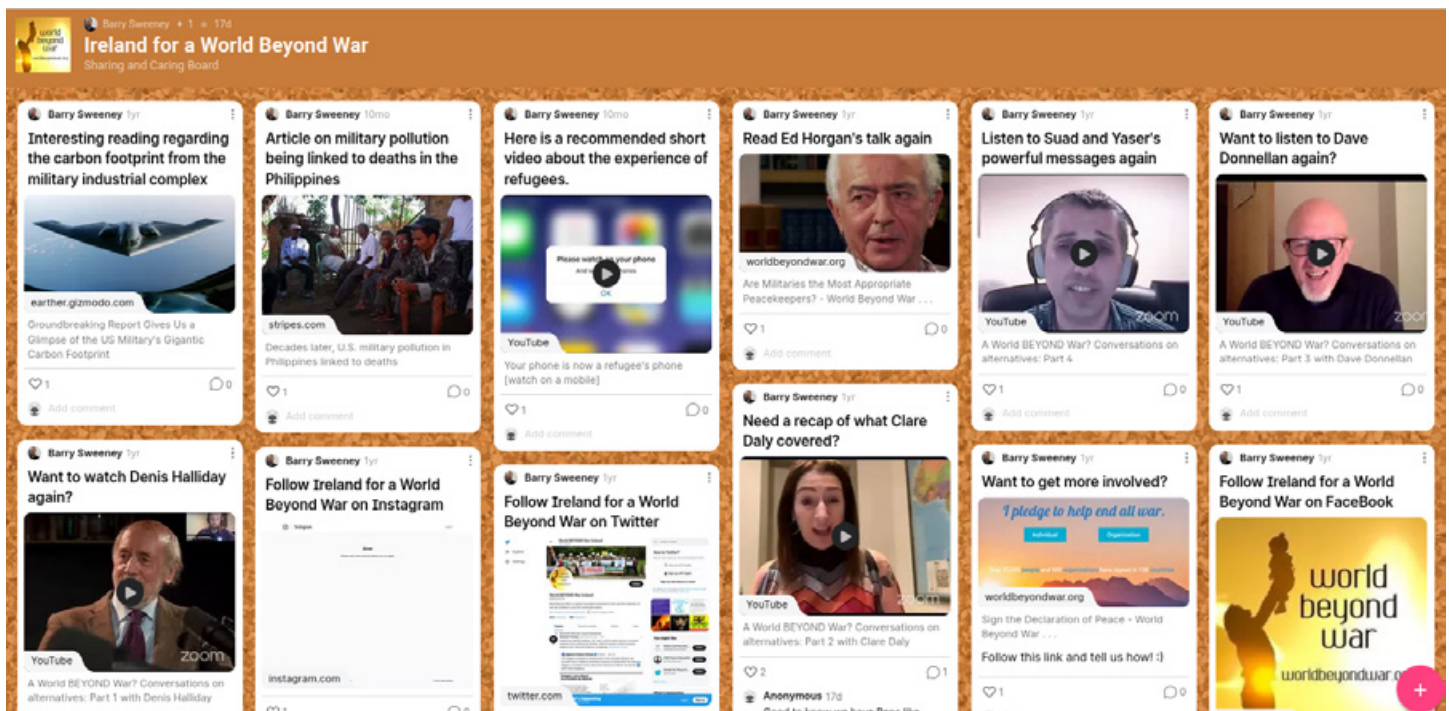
world beyond war

Barry Sweeney • 1 • 17d

Ireland for a World Beyond War

Sharing and Caring Board

Barry Sweeney 1yr

Interesting reading regarding the carbon footprint from the military industrial complex

earther.gizmodo.com

Groundbreaking Report Gives Us a Glimpse of the US Military's Gigantic Carbon Footprint

1 0

Add comment

Barry Sweeney 10mo

Article on military pollution being linked to deaths in the Philippines

stripes.com

Decades later, U.S. military pollution in Philippines linked to deaths

1 0

Add comment

Barry Sweeney 10mo

Here is a recommended short video about the experience of refugees.

Please watch on your phone

OK

YouTube

Your phone is now a refugee's phone [watch on a mobile]

1 0

Add comment

Barry Sweeney 1yr

Read Ed Horgan's talk again

worldbeyondwar.org

Are Militaries the Most Appropriate Peacekeepers? - World Beyond War . . .

1 0

Add comment

Barry Sweeney 1yr

Listen to Suad and Yaser's powerful messages again

YouTube

zoom

A World BEYOND War? Conversations on alternatives: Part 4

1 0

Add comment

Barry Sweeney 1yr

Want to listen to Dave Donnellan again?

YouTube

zoom

A World BEYOND War? Conversations on alternatives: Part 3 with Dave Donnellan

1 0

Add comment

Barry Sweeney 1yr

Want to watch Denis Halliday again?

YouTube

zoom

A World BEYOND War? Conversations on alternatives: Part 1 with Denis Halliday

Barry Sweeney 1yr

Follow Ireland for a World Beyond War on Instagram

instagram.com

Barry Sweeney 1yr

Follow Ireland for a World Beyond War on Twitter

twitter.com

Barry Sweeney 1yr

Need a recap of what Clare Daly covered?

YouTube

zoom

A World BEYOND War? Conversations on alternatives: Part 2 with Clare Daly

2 1

Anonymous 17d

Barry Sweeney 1yr

Want to get more involved?

I pledge to help end all war.

Individual Organization

worldbeyondwar.org

Sign the Declaration of Peace - World Beyond War . . .

Follow this link and tell us how! :)

1 0

Barry Sweeney 1yr

Follow Ireland for a World Beyond War on FaceBook

world beyond war

worldbeyondwar.o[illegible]

+